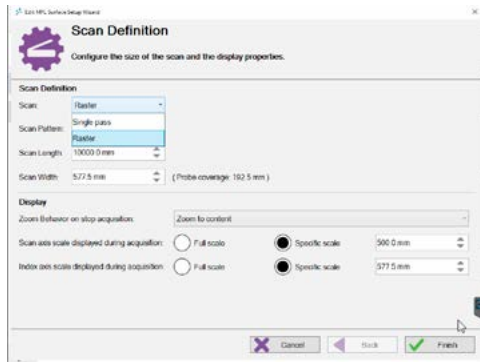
Eddi MFL Surface Setup Wizard

Scan Definition

Configure the size of the scan and the display properties.

Scan Definition

Scan: Raster

Single pass

Raster

Scan Pattern:

Scan Length: 10000.0 mm

Scan Width: 577.5 mm ( Probe coverage: 192.5 mm )

Display

Zoom Behavior on stop acquisition: Zoom to content

Scan axis scale displayed during acquisition: Full scale Specific scale 500.0 mm

Index axis scale displayed during acquisition: Full scale Specific scale 577.5 mm

Cancel Back Finish